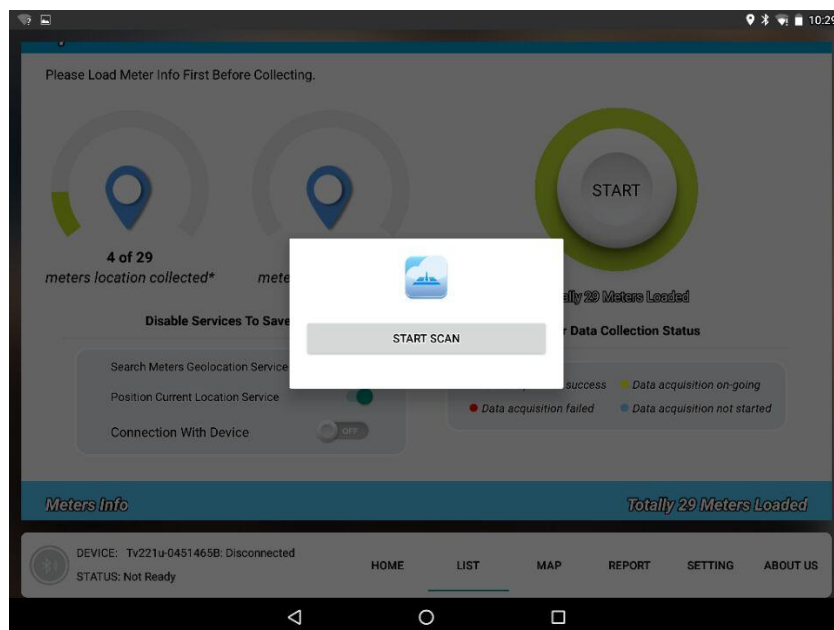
10:29

Please Load Meter Info First Before Collecting.

4 of 29
meters location collected*

mete

START

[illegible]lly 29 Meters Loaded

Disable Services To Save

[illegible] Data Collection Status

START SCAN

Search Meters Geolocation Service

Position Current Location Service

Connection With Device

OFF

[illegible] success

Data acquisition on-going

Data acquisition failed

Data acquisition not started

Meters Info

Totally 29 Meters Loaded

DEVICE: Tv221u-0451465B: Disconnected
STATUS: Not Ready

HOME

LIST

MAP

REPORT

SETTING

ABOUT US